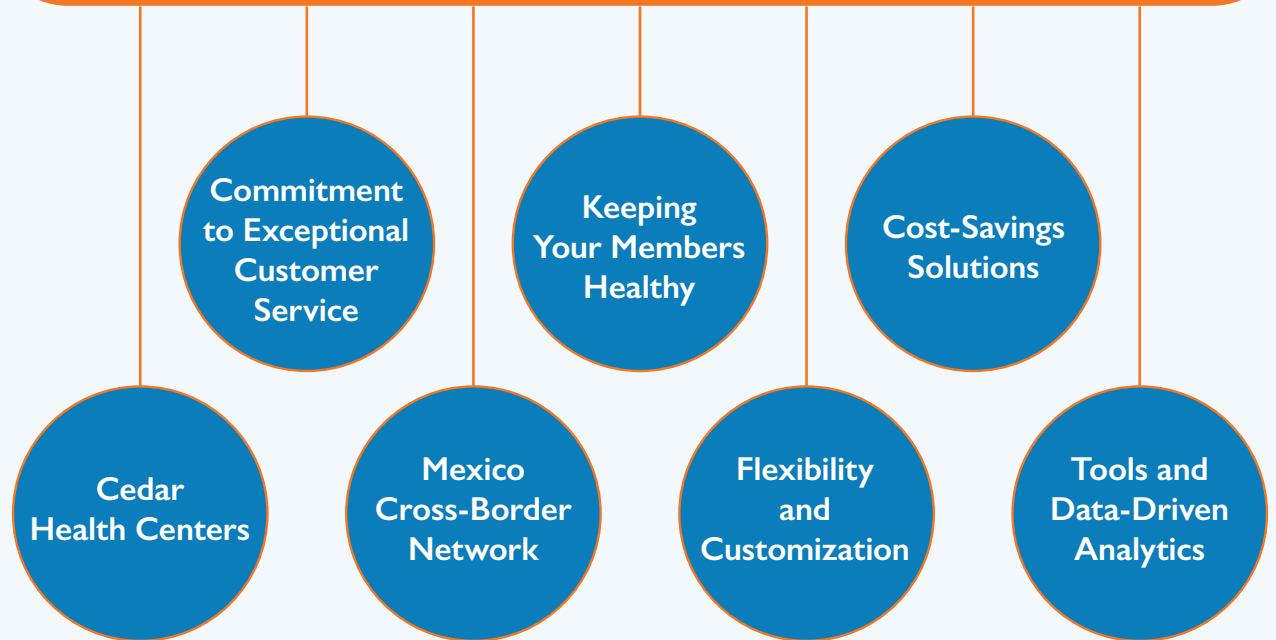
Commitment to Exceptional Customer Service

Keeping Your Members Healthy

Cost-Savings Solutions

Cedar Health Centers

Mexico Cross-Border Network

Flexibility and Customization

Tools and Data-Driven Analytics